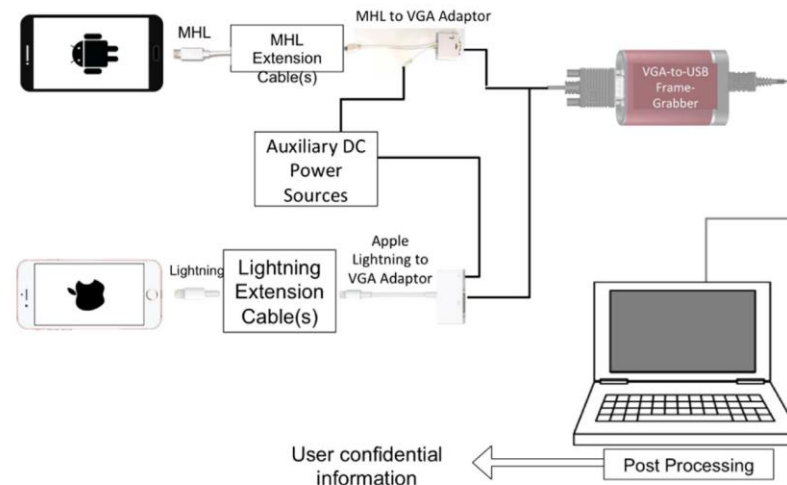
MHL

MHL Extension Cable(s)

MHL to VGA Adaptor

VGA-to-USB Frame-Grabber

Auxiliary DC Power Sources

Lightning

Lightning Extension Cable(s)

Apple Lightning to VGA Adaptor

User confidential information

Post Processing